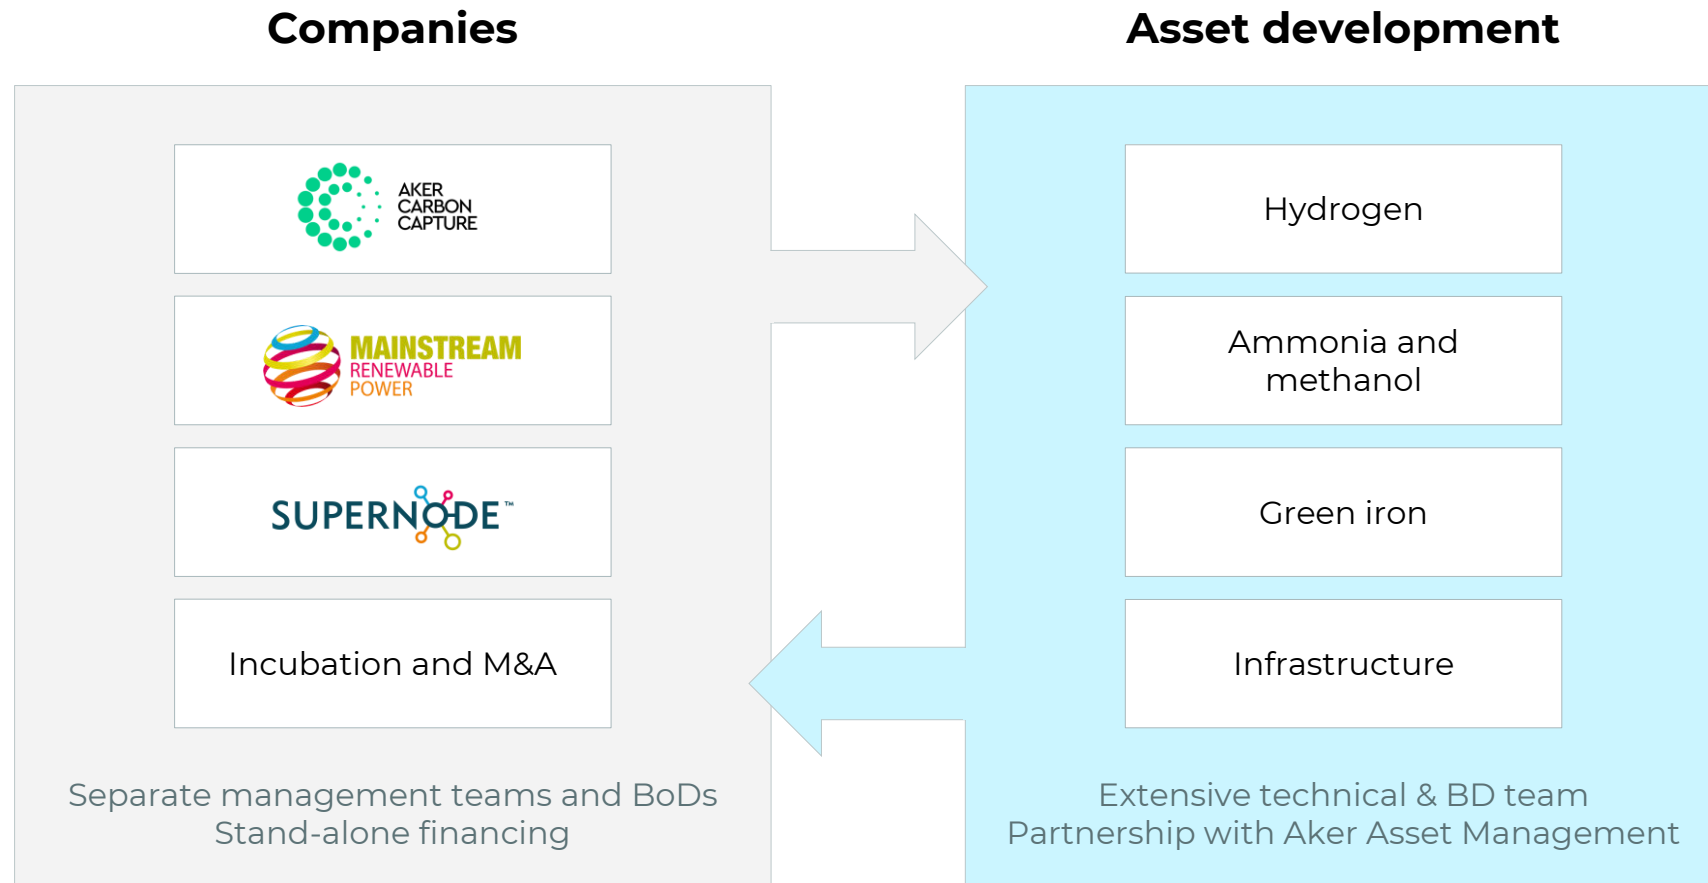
Companies

Asset development

AKER CARBON CAPTURE

MAINSTREAM RENEWABLE POWER

SUPERNODE™

Incubation and M&A

Separate management teams and BoDs
Stand-alone financing

Hydrogen

Ammonia and methanol

Green iron

Infrastructure

Extensive technical & BD team
Partnership with Aker Asset Management